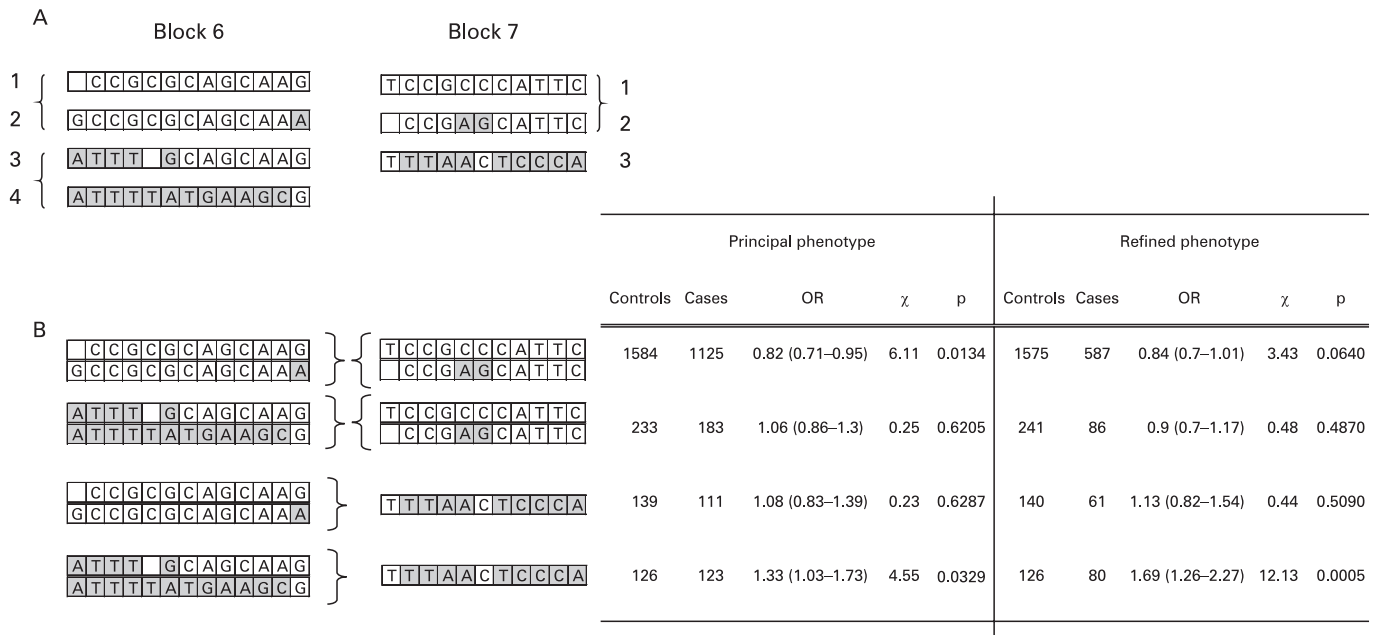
A

Block 6

1 CCGCGCAGCAAG
2 GCCGCGCAGCAAA
3 ATTT GCAGCAAG
4 ATTTTATGAAGCG

Block 7

TCCGCCCATTC 1
CCGAGCATTC 2
TTTAACTCCCA 3

B

| | | Principal phenotype | | | | | Refined phenotype | | | | |
|---|---|---|---|---|---|---|---|---|---|---|---|
| | | Controls | Cases | OR | χ | p | Controls | Cases | OR | χ | p |
| CCGCGCAGCAAG / GCCGCGCAGCAAA | TCCGCCCATTC / CCGAGCATTC | 1584 | 1125 | 0.82 (0.71–0.95) | 6.11 | 0.0134 | 1575 | 587 | 0.84 (0.7–1.01) | 3.43 | 0.0640 |
| ATTT GCAGCAAG / ATTTTATGAAGCG | TCCGCCCATTC / CCGAGCATTC | 233 | 183 | 1.06 (0.86–1.3) | 0.25 | 0.6205 | 241 | 86 | 0.9 (0.7–1.17) | 0.48 | 0.4870 |
| CCGCGCAGCAAG / GCCGCGCAGCAAA | TTTAACTCCCA | 139 | 111 | 1.08 (0.83–1.39) | 0.23 | 0.6287 | 140 | 61 | 1.13 (0.82–1.54) | 0.44 | 0.5090 |
| ATTT GCAGCAAG / ATTTTATGAAGCG | TTTAACTCCCA | 126 | 123 | 1.33 (1.03–1.73) | 4.55 | 0.0329 | 126 | 80 | 1.69 (1.26–2.27) | 12.13 | 0.0005 |